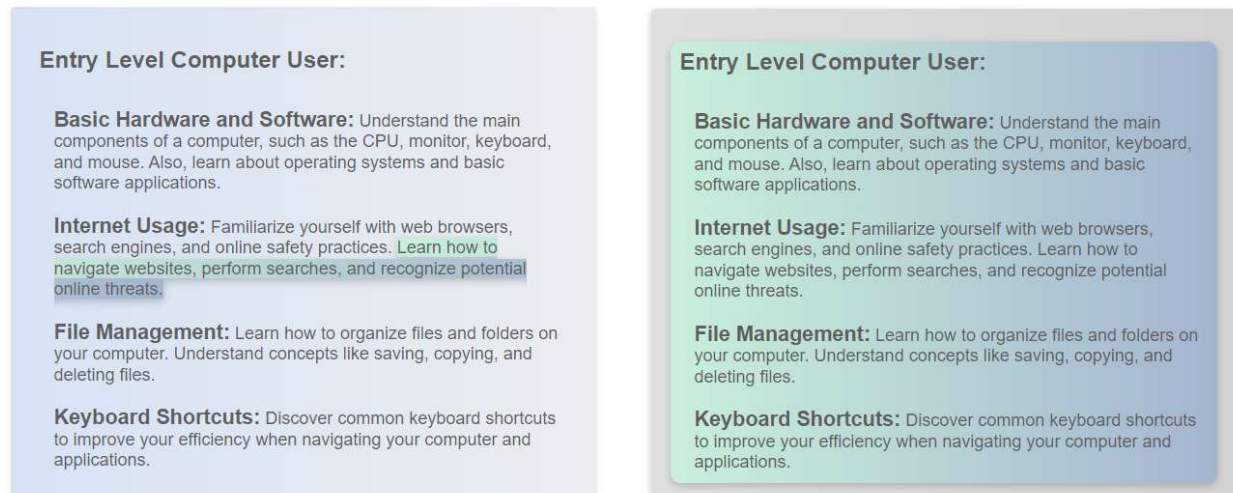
Entry Level Computer User:

Basic Hardware and Software: Understand the main components of a computer, such as the CPU, monitor, keyboard, and mouse. Also, learn about operating systems and basic software applications.

Internet Usage: Familiarize yourself with web browsers, search engines, and online safety practices. Learn how to navigate websites, perform searches, and recognize potential online threats.

File Management: Learn how to organize files and folders on your computer. Understand concepts like saving, copying, and deleting files.

Keyboard Shortcuts: Discover common keyboard shortcuts to improve your efficiency when navigating your computer and applications.

Entry Level Computer User:

Basic Hardware and Software: Understand the main components of a computer, such as the CPU, monitor, keyboard, and mouse. Also, learn about operating systems and basic software applications.

Internet Usage: Familiarize yourself with web browsers, search engines, and online safety practices. Learn how to navigate websites, perform searches, and recognize potential online threats.

File Management: Learn how to organize files and folders on your computer. Understand concepts like saving, copying, and deleting files.

Keyboard Shortcuts: Discover common keyboard shortcuts to improve your efficiency when navigating your computer and applications.